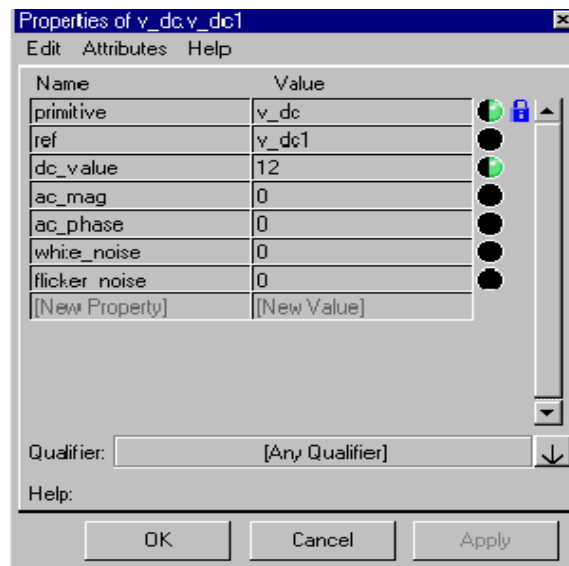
Properties of v_dc.v_dc1

Edit Attributes Help

| Name | Value |
|---|---|
| primitive | v_dc |
| ref | v_dc1 |
| dc_value | 12 |
| ac_mag | 0 |
| ac_phase | 0 |
| whi:e_noise | 0 |
| flicker_noise | 0 |
| [New Property] | [New Value] |

Qualifier: [Any Qualifier]

Help:

OK Cancel Apply